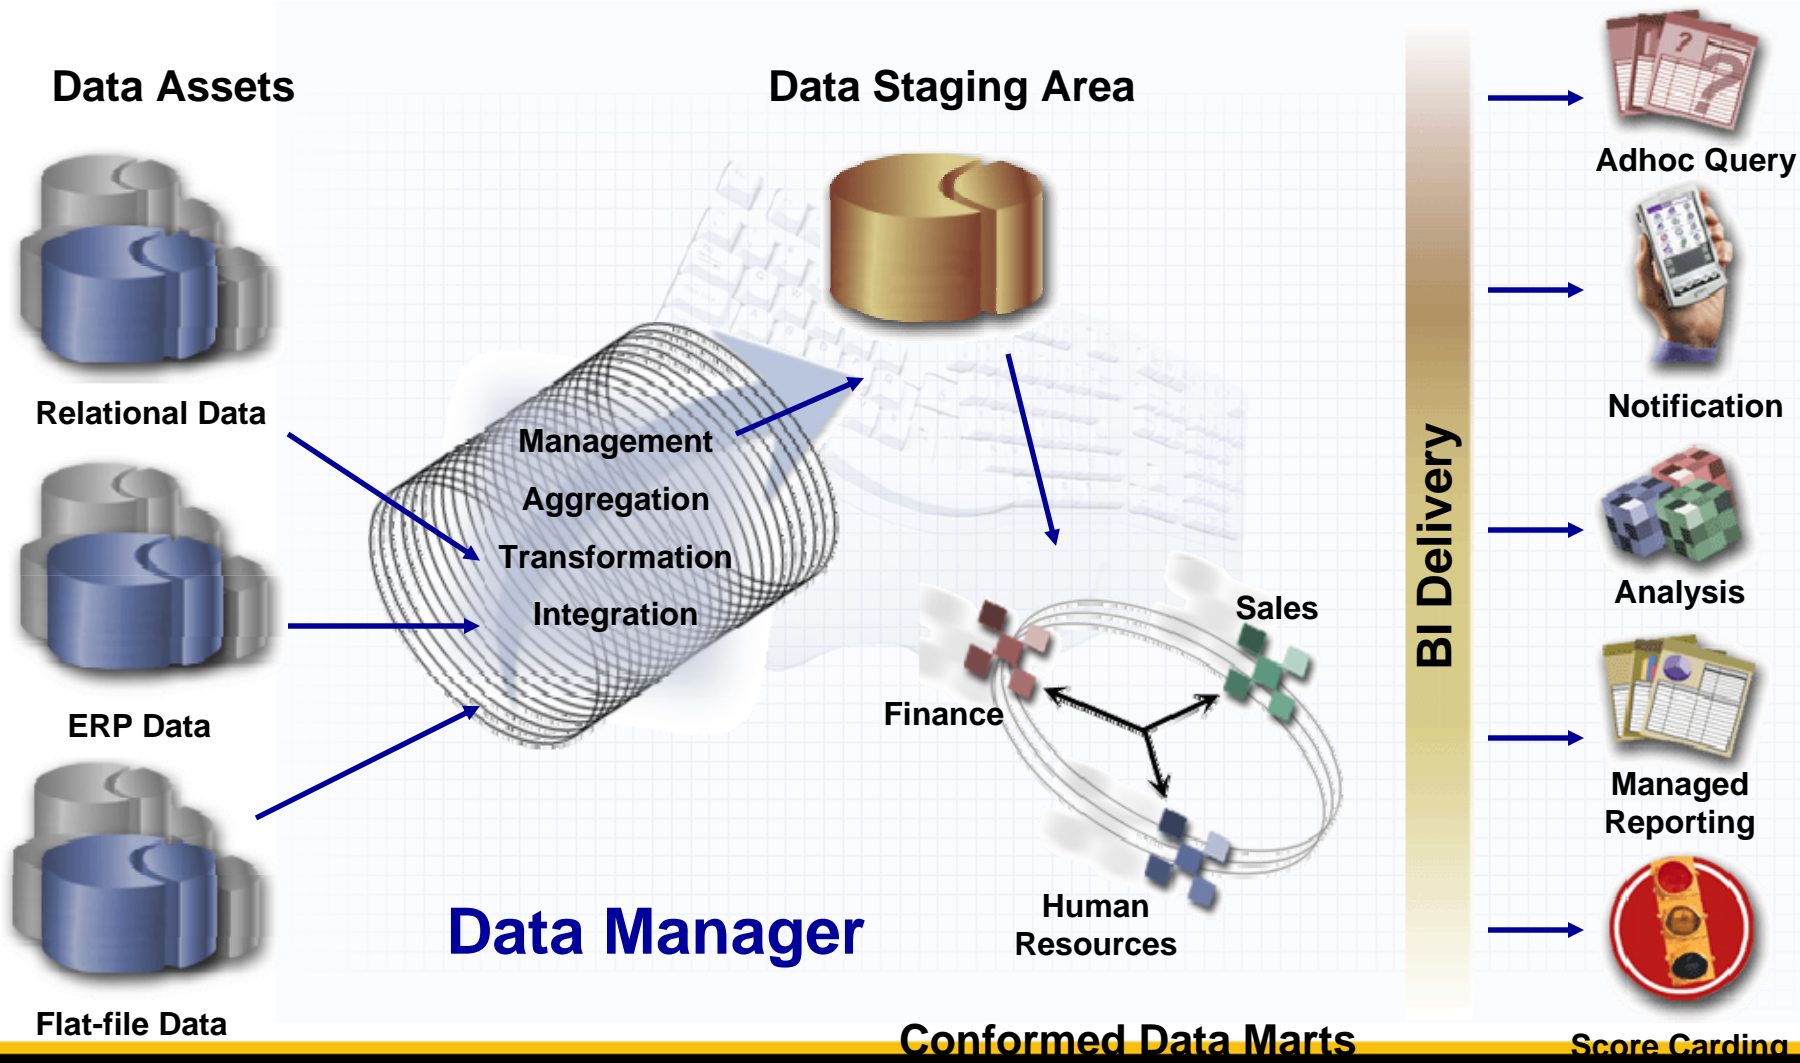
Data Assets

Data Staging Area

Relational Data

ERP Data

Flat-file Data

Management

Aggregation

Transformation

Integration

Data Manager

Sales

Finance

Human Resources

Conformed Data Marts

BI Delivery

Adhoc Query

Notification

Analysis

Managed Reporting

Score Carding